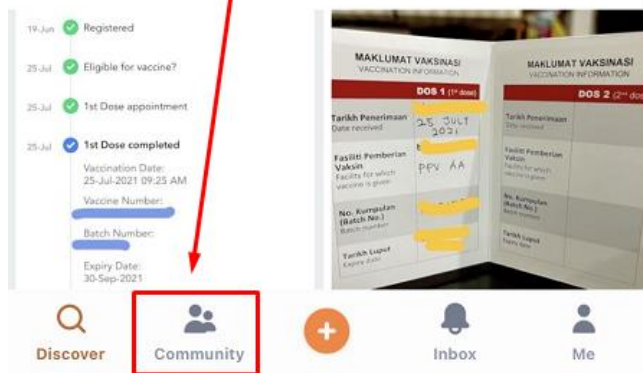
19-Jun Registered

25-Jul Eligible for vaccine?

25-Jul 1st Dose appointment

25-Jul 1st Dose completed

Vaccination Date: 25-Jul-2021 09:25 AM

Vaccine Number: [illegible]

Batch Number: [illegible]

Expiry Date: 30-Sep-2021

MAKLUMAT VAKSINASI
VACCINATION INFORMATION

DOS 1 (1st dose)

| | |
|---|---|
| Tarikh Penerimaan Date received | 25 JULY 2021 |
| Fasiliti Pemberian Vaksin Facility for which vaccine is given | PPV AA |
| No. Kumpulan (Batch No.) Batch number | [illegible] |
| Tarikh Luput Expiry date | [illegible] |

MAKLUMAT VAKSINASI
VACCINATION INFORMATION

DOS 2 (2nd dose)

| | |
|---|---|
| Tarikh Penerimaan Date received | |
| Fasiliti Pemberian Vaksin Facility for which vaccine is given | |
| No. Kumpulan (Batch No.) Batch number | |
| Tarikh Luput Expiry date | |

Discover Community Inbox Me